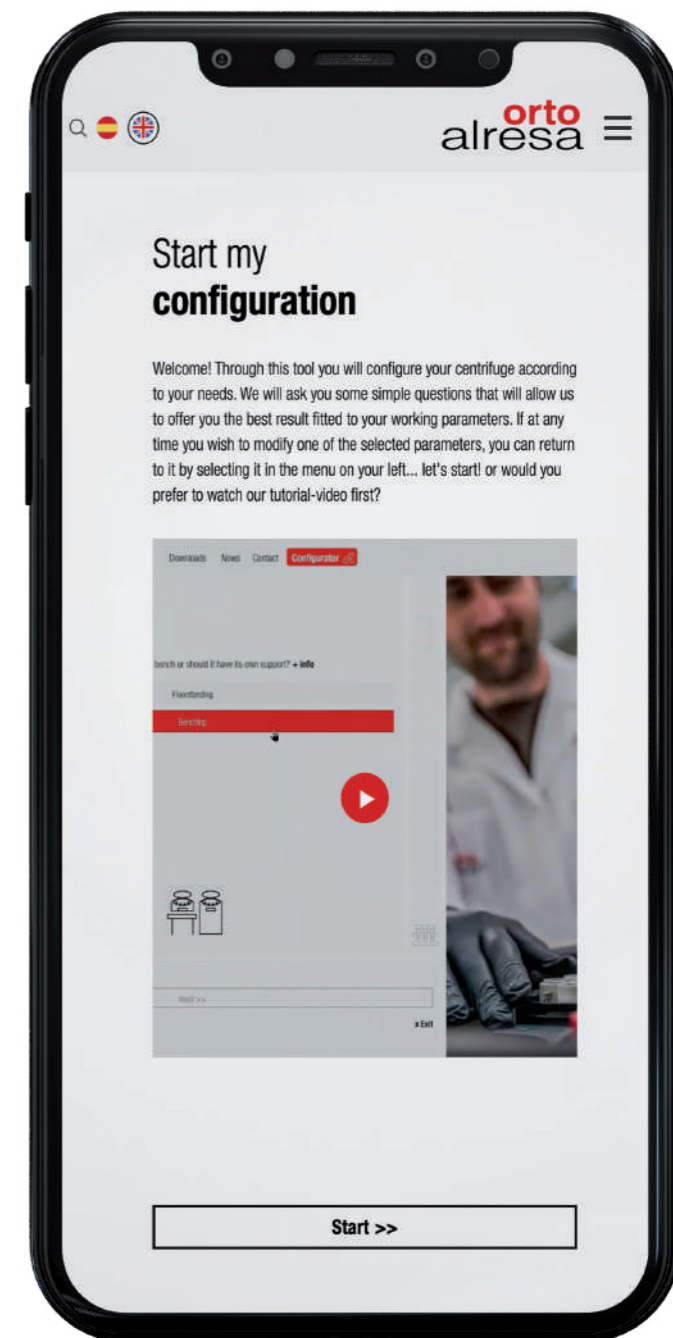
orto alresa

Start my
configuration

Welcome! Through this tool you will configure your centrifuge according to your needs. We will ask you some simple questions that will allow us to offer you the best result fitted to your working parameters. If at any time you wish to modify one of the selected parameters, you can return to it by selecting it in the menu on your left... let's start! or would you prefer to watch our tutorial-video first?

Downloads News Contact Configurator

bench or should it have its own support? + info

Floorstanding

Benchtop

Next >>

x Exit

Start >>